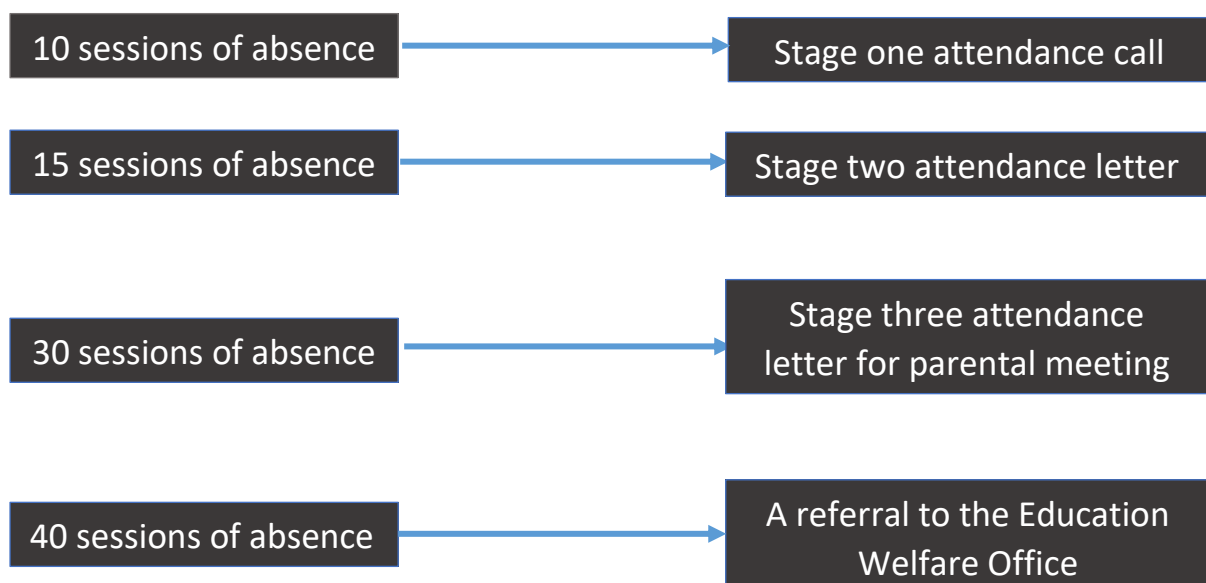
10 sessions of absence

Stage one attendance call

15 sessions of absence

Stage two attendance letter

30 sessions of absence

Stage three attendance letter for parental meeting

40 sessions of absence

A referral to the Education Welfare Office